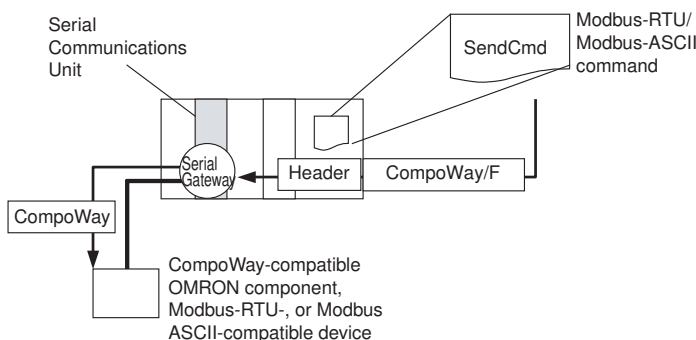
Serial Communications Unit

SendCmd

Modbus-RTU/ Modbus-ASCII command

Serial Gateway

Header

CompoWay/F

CompoWay

CompoWay-compatible OMRON component, Modbus-RTU-, or Modbus ASCII-compatible device